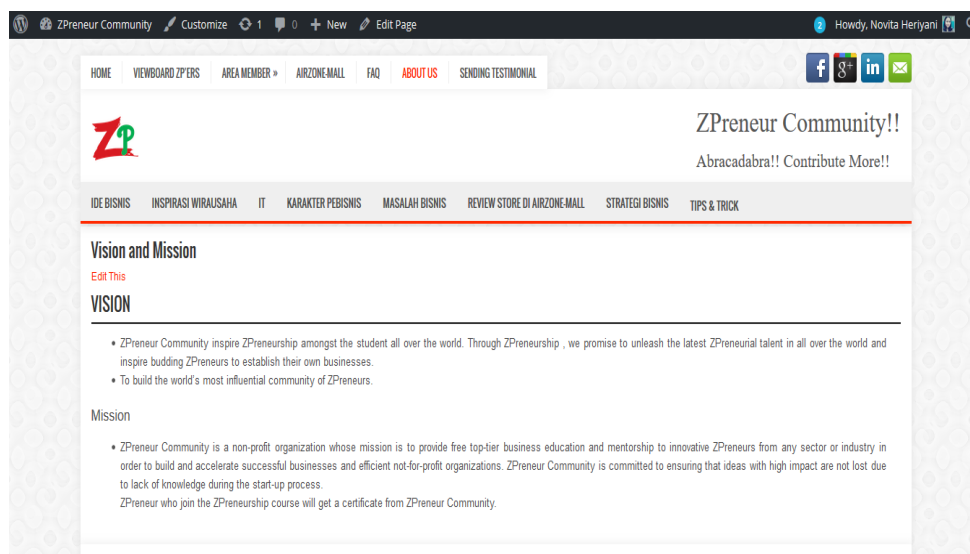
ZPreneur Community Customize 1 0 New Edit Page 2 Howdy, Novita Heriyani

HOME VIEWBOARD ZP'ERS AREA MEMBER » AIRZONE-MALL FAQ ABOUT US SENDING TESTIMONIAL

f g+ in

ZP

ZPreneur Community!!

Abracadabra!! Contribute More!!

IDE BISNIS INSPIRASI WIRAUSAHA IT KARAKTER PEBISNIS MASALAH BISNIS REVIEW STORE DI AIRZONE-MALL STRATEGI BISNIS TIPS & TRICK

Vision and Mission

Edit This

VISION

- ZPreneur Community inspire ZPreneurship amongst the student all over the world. Through ZPreneurship , we promise to unleash the latest ZPreneurial talent in all over the world and inspire budding ZPreneurs to establish their own businesses.
- To build the world's most influential community of ZPreneurs.

Mission

- ZPreneur Community is a non-profit organization whose mission is to provide free top-tier business education and mentorship to innovative ZPreneurs from any sector or industry in order to build and accelerate successful businesses and efficient not-for-profit organizations. ZPreneur Community is committed to ensuring that ideas with high impact are not lost due to lack of knowledge during the start-up process.
ZPreneur who join the ZPreneurship course will get a certificate from ZPreneur Community.